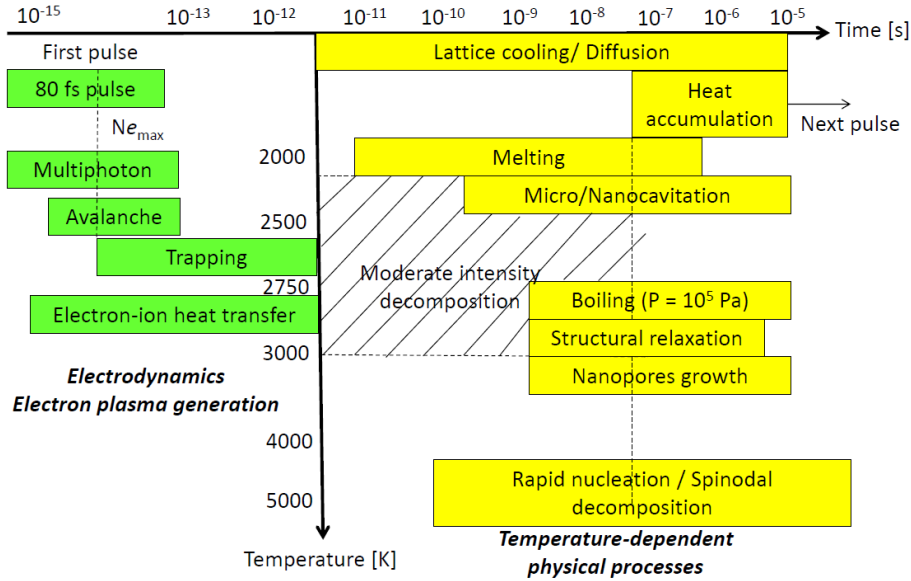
$10^{-15}$ $10^{-13}$ $10^{-12}$ $10^{-11}$ $10^{-10}$ $10^{-9}$ $10^{-8}$ $10^{-7}$ $10^{-6}$ $10^{-5}$ Time [s]

First pulse

Lattice cooling/ Diffusion

80 fs pulse

Heat accumulation

Next pulse

$Ne_{max}$

2000

Multiphoton

Melting

Avalanche

Micro/Nanocavitation

2500

Trapping

Moderate intensity decomposition

2750

Boiling (P = $10^5$ Pa)

Electron-ion heat transfer

Structural relaxation

3000

Nanopores growth

Electrodynamics
Electron plasma generation

4000

Rapid nucleation / Spinodal decomposition

5000

Temperature [K]

Temperature-dependent physical processes